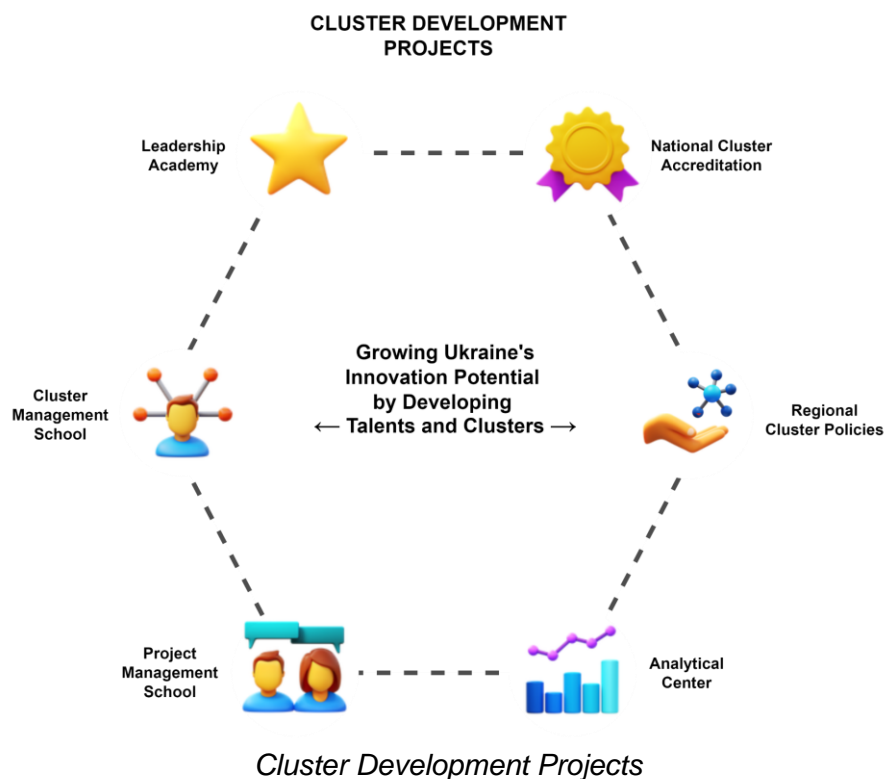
CLUSTER DEVELOPMENT PROJECTS

Leadership Academy

National Cluster Accreditation

Cluster Management School

Growing Ukraine's Innovation Potential by Developing ← Talents and Clusters →

Regional Cluster Policies

Project Management School

Analytical Center

Cluster Development Projects